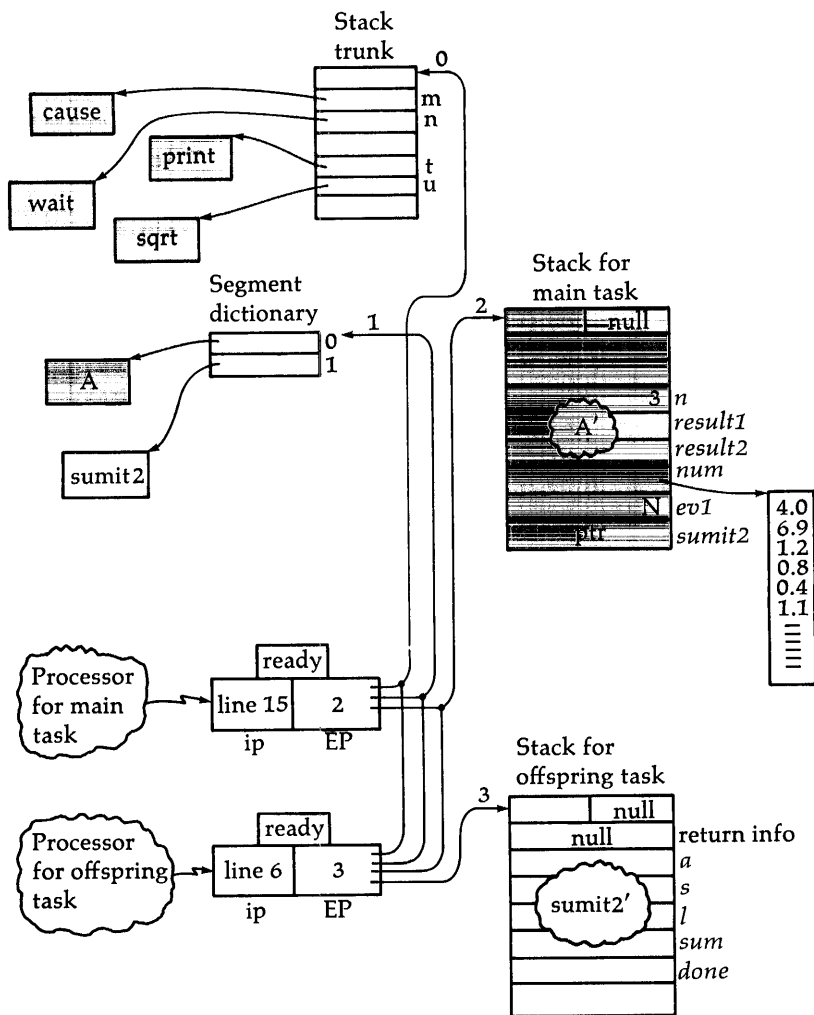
Stack trunk

0

m
n
t
u

cause

wait

print

sqrt

Segment dictionary

1

0
1

A

sumit2

Stack for main task

2

null

3 n
result1
A'
result2
num
N ev1
ptr sumit2

4.0
6.9
1.2
0.8
0.4
1.1

ready

Processor for main task

line 15
ip

2
EP

Stack for offspring task

3

ready

Processor for offspring task

line 6
ip

3
EP

null
null return info
a
s
sumit2'
l
sum
done